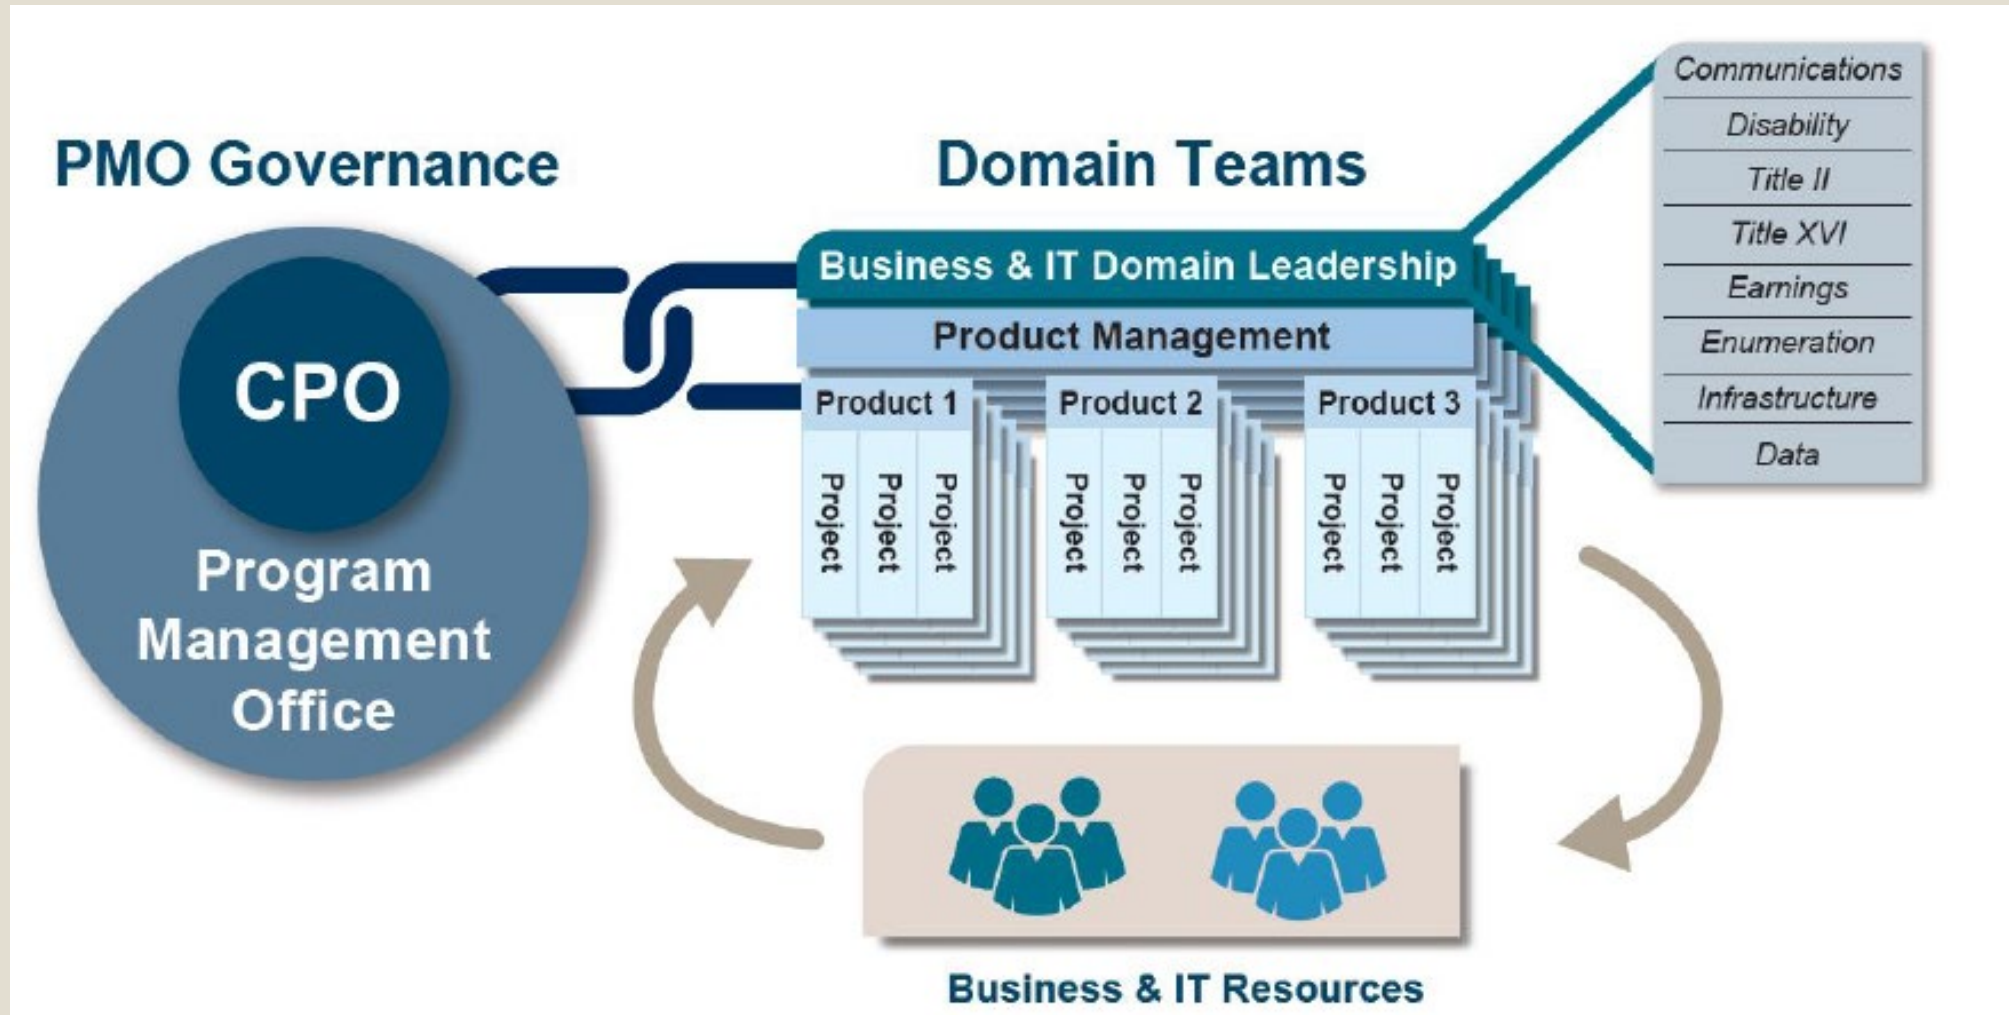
PMO Governance

CPO

Program Management Office

Domain Teams

Business & IT Domain Leadership

Product Management

Product 1

Project

Project

Project

Product 2

Project

Project

Project

Product 3

Project

Project

Project

Communications

Disability

Title II

Title XVI

Earnings

Enumeration

Infrastructure

Data

Business & IT Resources